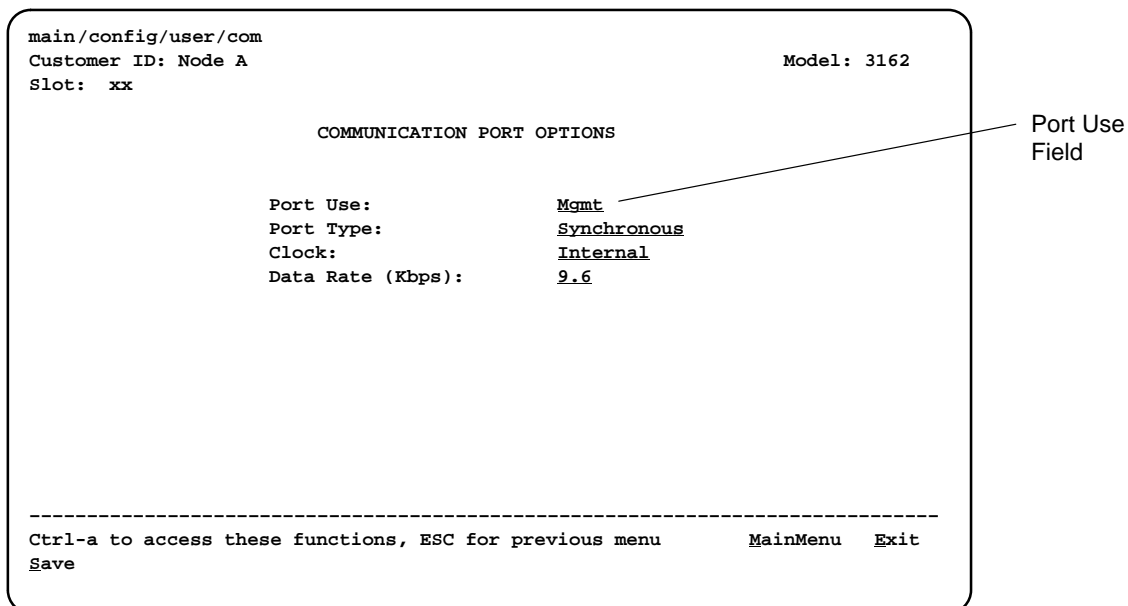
main/config/user/com
Customer ID: Node A
Model: 3162
Slot: xx

COMMUNICATION PORT OPTIONS

Port Use Field

Port Use: Mgmt
Port Type: Synchronous
Clock: Internal
Data Rate (Kbps): 9.6

-------------------------------------------------------------------------------
Ctrl-a to access these functions, ESC for previous menu MainMenu Exit
Save